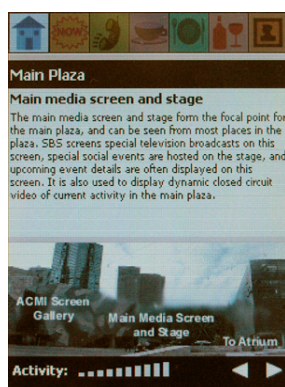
NOW

Main Plaza

Main media screen and stage

The main media screen and stage form the focal point for the main plaza, and can be seen from most places in the plaza. SBS screens special television broadcasts on this screen, special social events are hosted on the stage, and upcoming event details are often displayed on this screen. It is also used to display dynamic closed circuit video of current activity in the main plaza.

ACMI Screen Gallery

Main Media Screen and Stage

To Atrium

Activity: